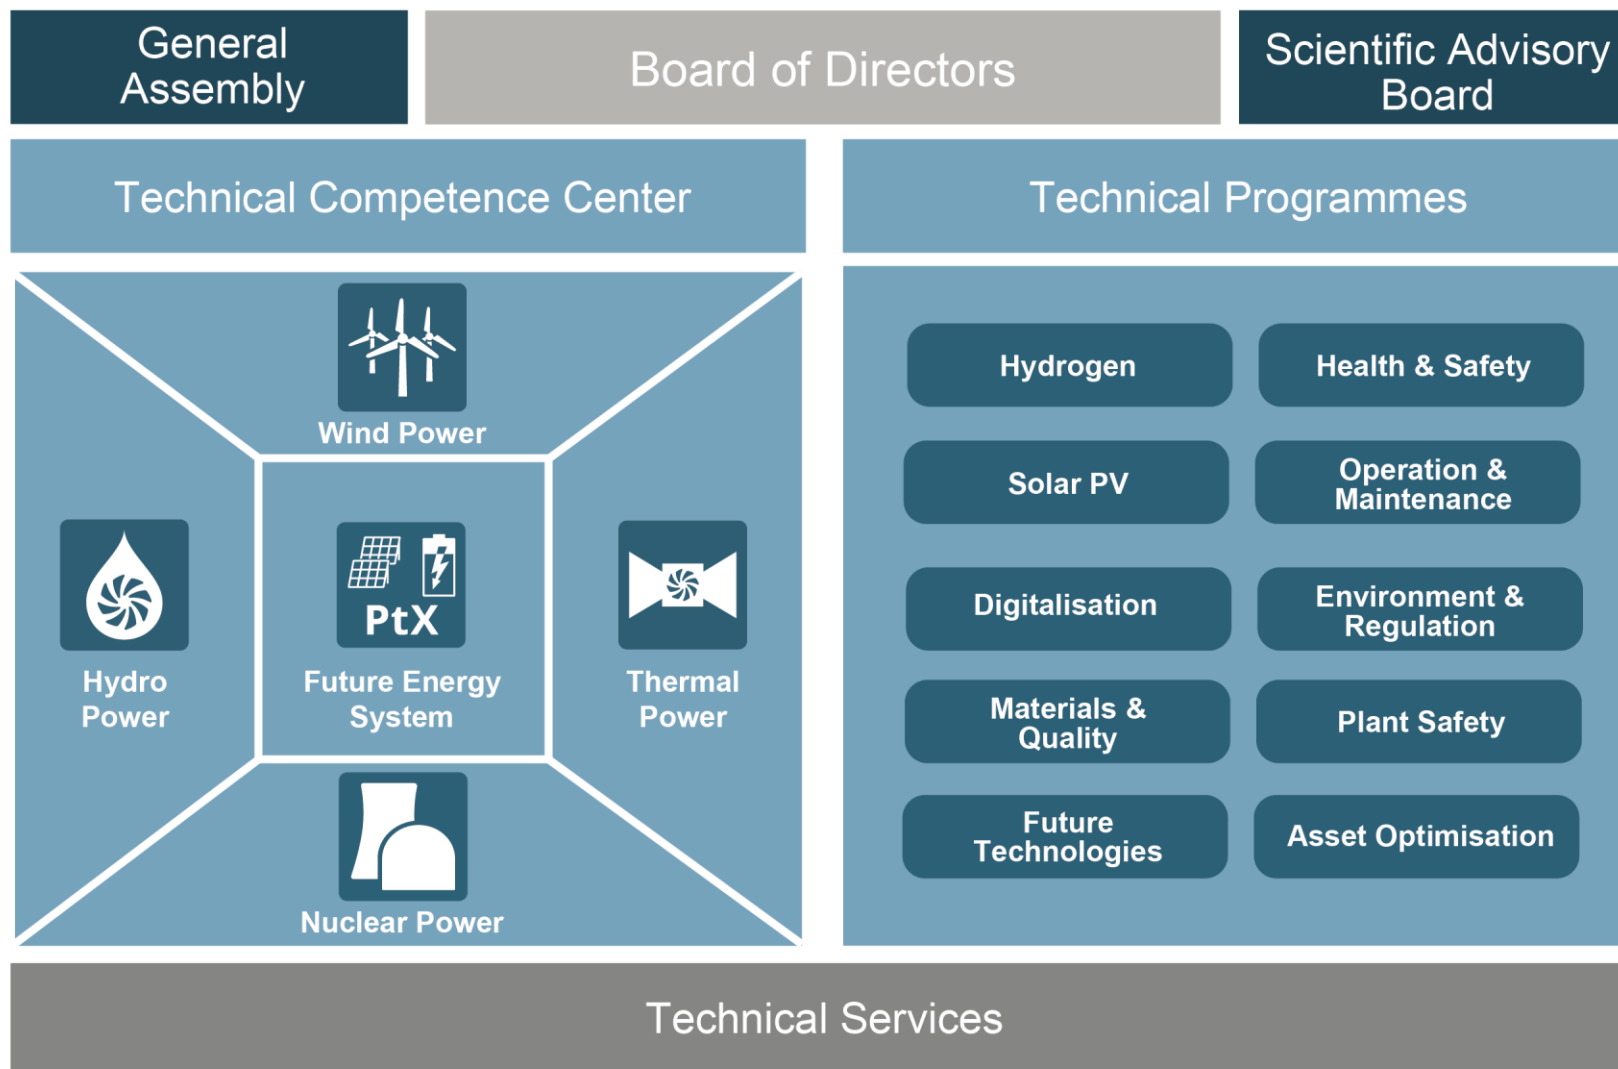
General Assembly

Board of Directors

Scientific Advisory Board

Technical Competence Center

Technical Programmes

Wind Power

Hydro Power

PtX

Future Energy System

Thermal Power

Nuclear Power

Hydrogen

Health & Safety

Solar PV

Operation & Maintenance

Digitalisation

Environment & Regulation

Materials & Quality

Plant Safety

Future Technologies

Asset Optimisation

Technical Services